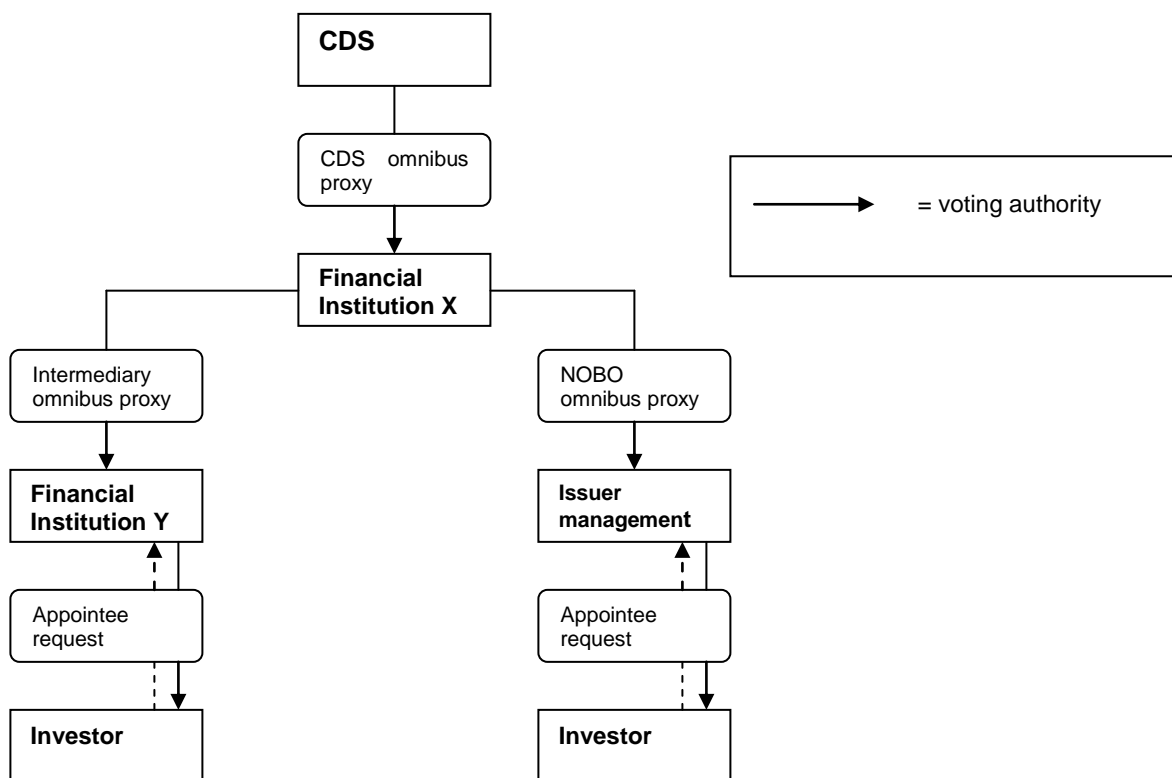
CDS

CDS omnibus proxy

= voting authority

Financial Institution X

Intermediary omnibus proxy

NOBO omnibus proxy

Financial Institution Y

Issuer management

Appointee request

Appointee request

Investor

Investor